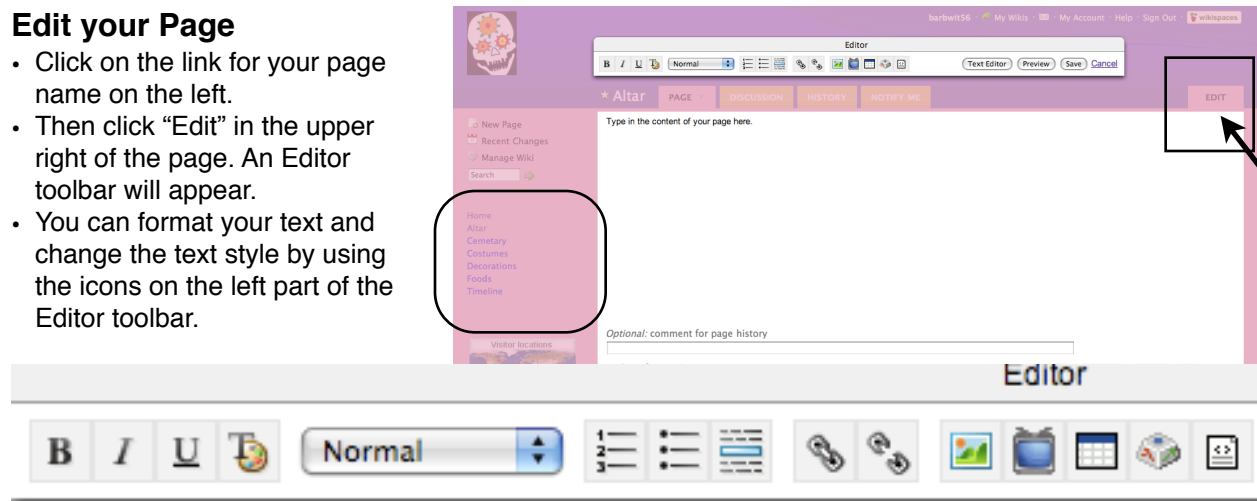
**Edit your Page**

- Click on the link for your page name on the left.
- Then click "Edit" in the upper right of the page. An Editor toolbar will appear.
- You can format your text and change the text style by using the icons on the left part of the Editor toolbar.

barbwit56 · My Wikis · My Account · Help · Sign Out · wikispaces

Editor

B I U Normal

Text Editor Preview Save Cancel

★ Altar PAGE DISCUSSION HISTORY NOTIFY ME EDIT

New Page
Recent Changes
Manage Wiki
Search

Home
Altar
Cemetary
Costumes
Decorations
Foods
Timeline

Type in the content of your page here.

*Optional:* comment for page history

Visitor locations

Editor

B I U Normal